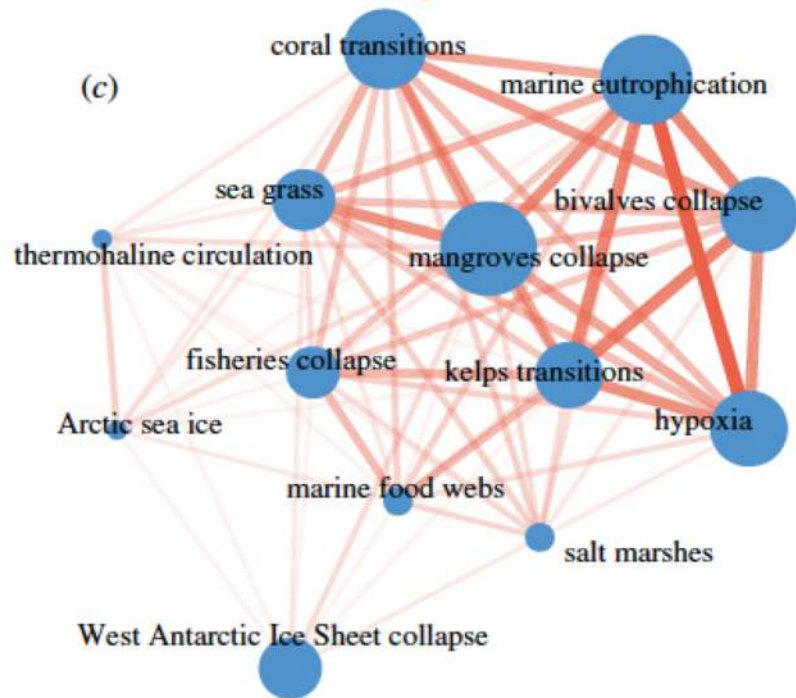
(c)

coral transitions

marine eutrophication

sea grass

bivalves collapse

thermohaline circulation

mangroves collapse

fisheries collapse

kelps transitions

hypoxia

Arctic sea ice

marine food webs

salt marshes

West Antarctic Ice Sheet collapse